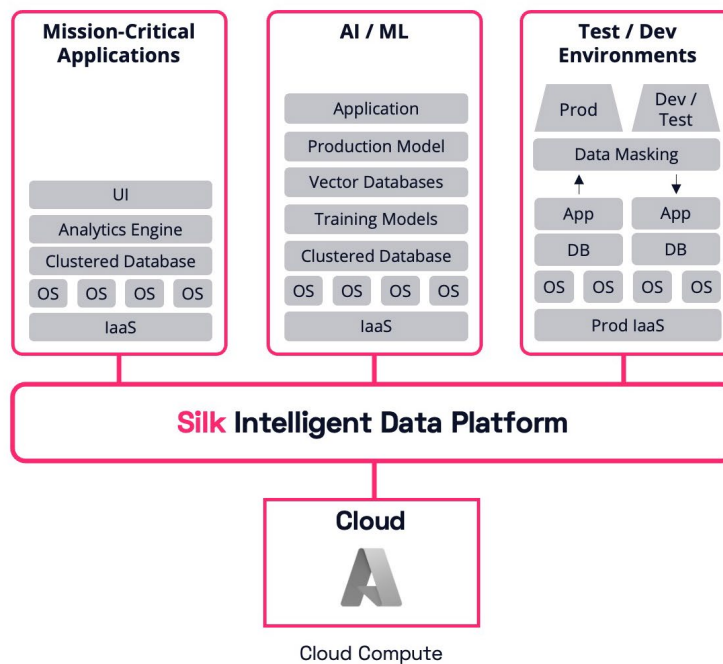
Mission-Critical Applications

UI

Analytics Engine

Clustered Database

OS OS OS OS

IaaS

AI / ML

Application

Production Model

Vector Databases

Training Models

Clustered Database

OS OS OS OS

IaaS

Test / Dev Environments

Prod

Dev / Test

Data Masking

App App

DB DB

OS OS OS OS

Prod IaaS

Silk Intelligent Data Platform

Cloud

Cloud Compute